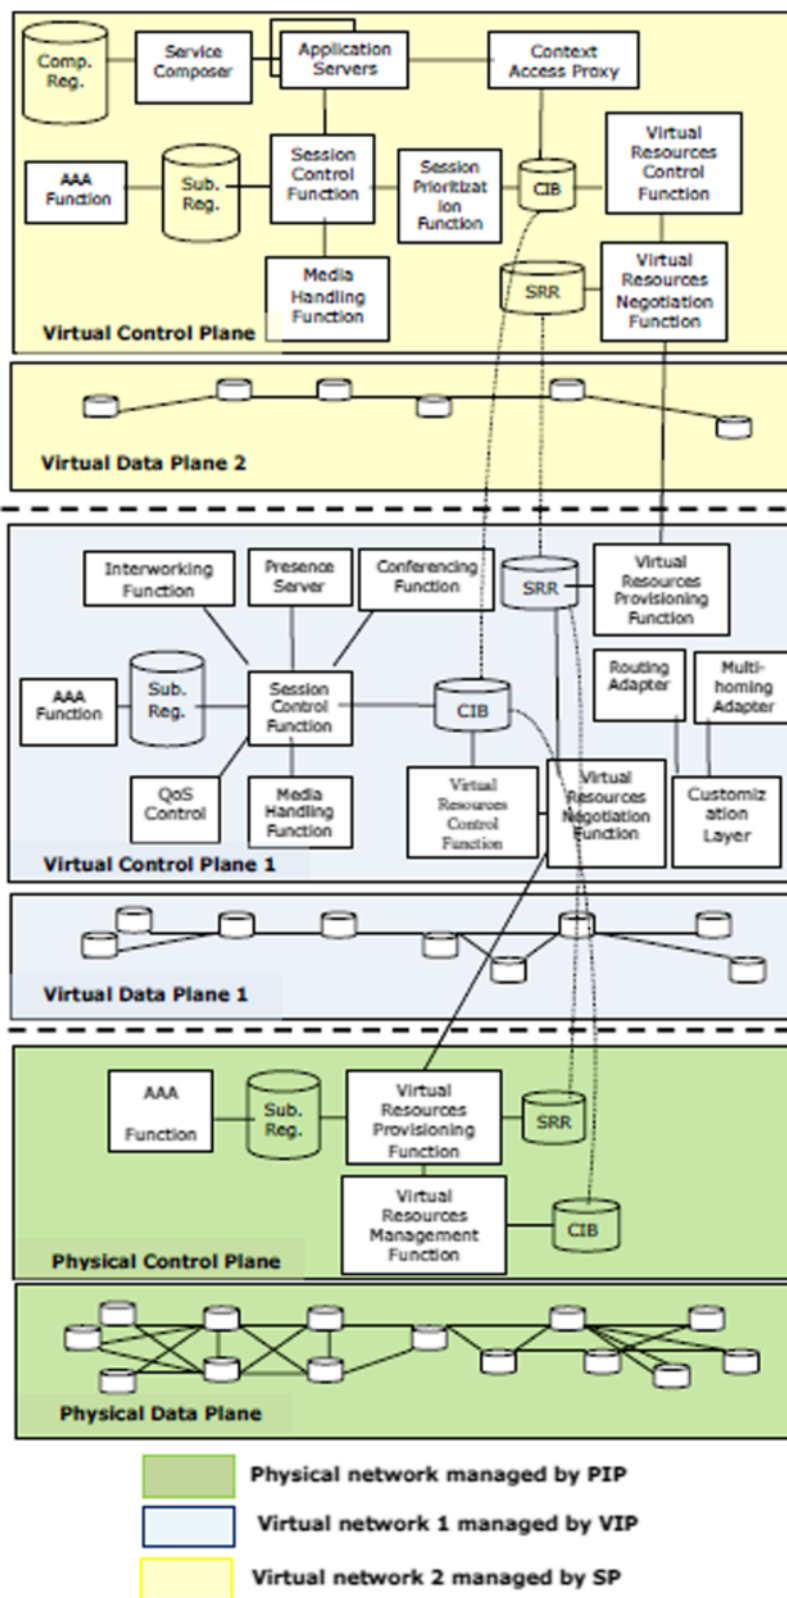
Comp. Reg.
Service Composer
Application Servers
Context Access Proxy
AAA Function
Sub. Reg.
Session Control Function
Session Prioritization Function
CIB
Virtual Resources Control Function
Media Handling Function
SRR
Virtual Resources Negotiation Function
Virtual Control Plane

Virtual Data Plane 2

Interworking Function
Presence Server
Conferencing Function
SRR
Virtual Resources Provisioning Function
AAA Function
Sub. Reg.
Session Control Function
CIB
Routing Adapter
Multi-homing Adapter
QoS Control
Media Handling Function
Virtual Resources Control Function
Virtual Resources Negotiation Function
Customization Layer
Virtual Control Plane 1

Virtual Data Plane 1

AAA Function
Sub. Reg.
Virtual Resources Provisioning Function
SRR
Virtual Resources Management Function
CIB
Physical Control Plane

Physical Data Plane

Physical network managed by PIP
Virtual network 1 managed by VIP
Virtual network 2 managed by SP